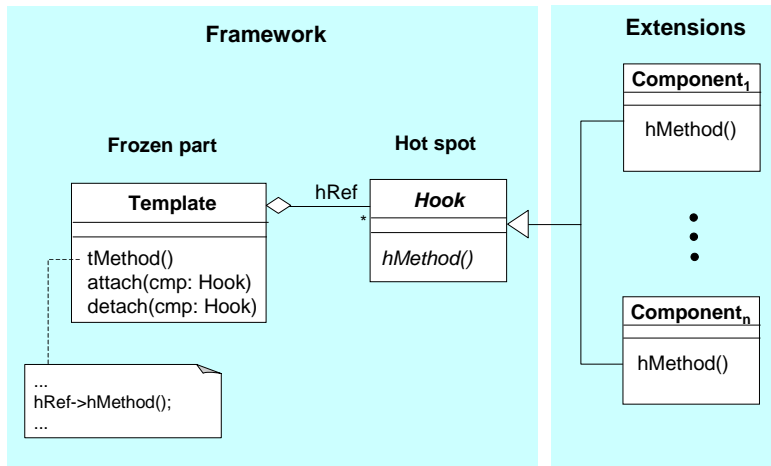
Framework

Extensions

Component$_1$

hMethod()

Frozen part

Hot spot

hRef

Template

*

Hook

tMethod()
attach(cmp: Hook)
detach(cmp: Hook)

hMethod()

Component$_n$

hMethod()

...
hRef->hMethod();
...